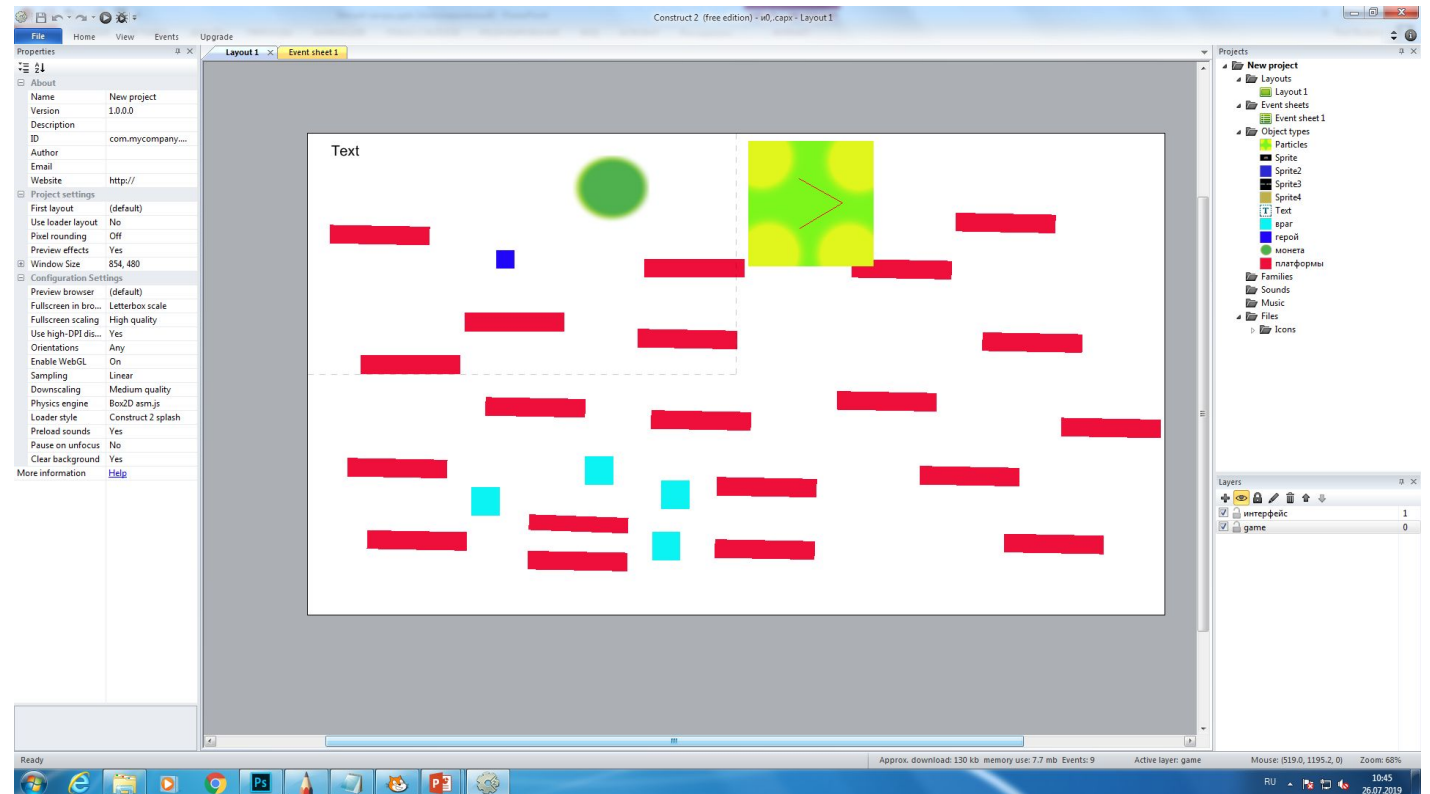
Construct 2 (free edition) - и0..capx - Layout 1

File Home View Events Upgrade

Properties

About
| Name | New project |
|---|---|
| Version | 1.0.0.0 |
| Description | |
| ID | com.mycompany.... |
| Author | |
| Email | |
| Website | http:// |

Project settings
| First layout | (default) |
|---|---|
| Use loader layout | No |
| Pixel rounding | Off |
| Preview effects | Yes |
| Window Size | 854, 480 |

Configuration Settings
| Preview browser | (default) |
|---|---|
| Fullscreen in bro... | Letterbox scale |
| Fullscreen scaling | High quality |
| Use high-DPI dis... | Yes |
| Orientations | Any |
| Enable WebGL | On |
| Sampling | Linear |
| Downscaling | Medium quality |
| Physics engine | Box2D asm.js |
| Loader style | Construct 2 splash |
| Preload sounds | Yes |
| Pause on unfocus | No |
| Clear background | Yes |

More information Help

Layout 1 × Event sheet 1

Text

Projects
New project
Layouts
Layout 1
Event sheets
Event sheet 1
Object types
Particles
Sprite
Sprite2
Sprite3
Sprite4
Text
враг
герой
монета
платформы
Families
Sounds
Music
Files
Icons

Layers
интерфейс 1
game 0

Ready
Approx. download: 130 kb memory use: 7.7 mb Events: 9
Active layer: game
Mouse: (519.0, 1195.2, 0)
Zoom: 68%

RU
10:45
26.07.2019